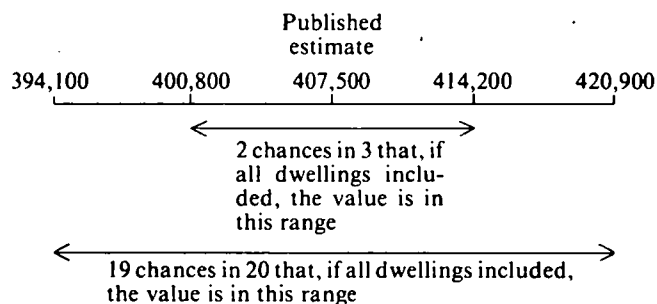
Published estimate

394,100 400,800 407,500 414,200 420,900

2 chances in 3 that, if all dwellings included, the value is in this range

19 chances in 20 that, if all dwellings included, the value is in this range